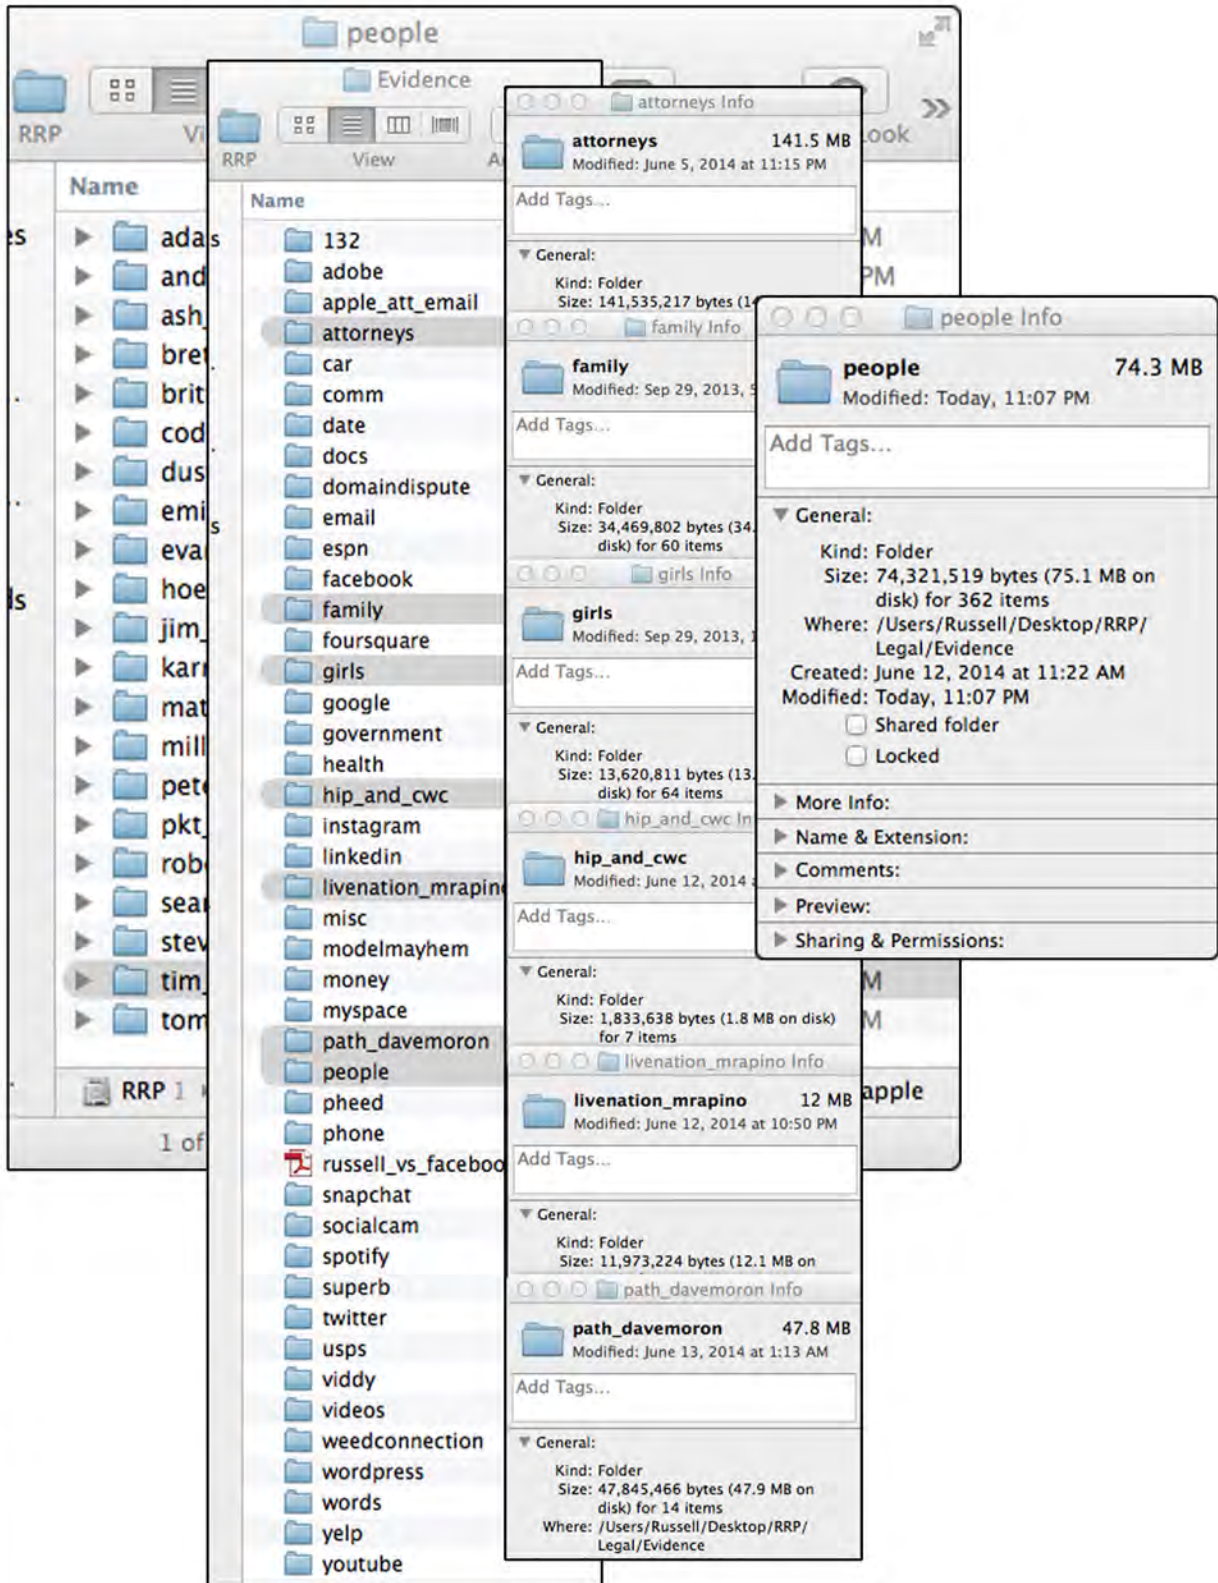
people

RRP

Vi

Name

ada
and
ash
bre
brit
cod
dus
emi
eva
hoe
jim
kar
mat
mill
pet
pkt
rob
sea
stev
tim
tom

RRP 1

1 of

Evidence

RRP

View

A

Name

132
adobe
apple_att_email
attorneys
car
comm
date
docs
domaindispute
email
espn
facebook
family
foursquare
girls
google
government
health
hip_and_cwc
instagram
linkedin
livenation_mrapin
misc
modelmayhem
money
myspace
path_davemoron
people
pheed
phone
russell_vs_faceboo
snapchat
socialcam
spotify
superb
twitter
usps
viddy
videos
weedconnection
wordpress
words
yelp
youtube

attorneys Info

attorneys 141.5 MB
Modified: June 5, 2014 at 11:15 PM

Add Tags...

General:
Kind: Folder
Size: 141,535,217 bytes (14

family Info

family
Modified: Sep 29, 2013,

Add Tags...

General:
Kind: Folder
Size: 34,469,802 bytes (34 disk) for 60 items

girls Info

girls
Modified: Sep 29, 2013,

Add Tags...

General:
Kind: Folder
Size: 13,620,811 bytes (13 disk) for 64 items

hip_and_cwc In

hip_and_cwc
Modified: June 12, 2014

Add Tags...

General:
Kind: Folder
Size: 1,833,638 bytes (1.8 MB on disk) for 7 items

livenation_mrapino Info

livenation_mrapino 12 MB
Modified: June 12, 2014 at 10:50 PM

Add Tags...

General:
Kind: Folder
Size: 11,973,224 bytes (12.1 MB on

path_davemoron Info

path_davemoron 47.8 MB
Modified: June 13, 2014 at 1:13 AM

Add Tags...

General:
Kind: Folder
Size: 47,845,466 bytes (47.9 MB on disk) for 14 items
Where: /Users/Russell/Desktop/RRP/Legal/Evidence

people Info

people 74.3 MB
Modified: Today, 11:07 PM

Add Tags...

General:
Kind: Folder
Size: 74,321,519 bytes (75.1 MB on disk) for 362 items
Where: /Users/Russell/Desktop/RRP/Legal/Evidence
Created: June 12, 2014 at 11:22 AM
Modified: Today, 11:07 PM
Shared folder
Locked

More Info:
Name & Extension:
Comments:
Preview:
Sharing & Permissions:

ook

M
PM
M
M
apple